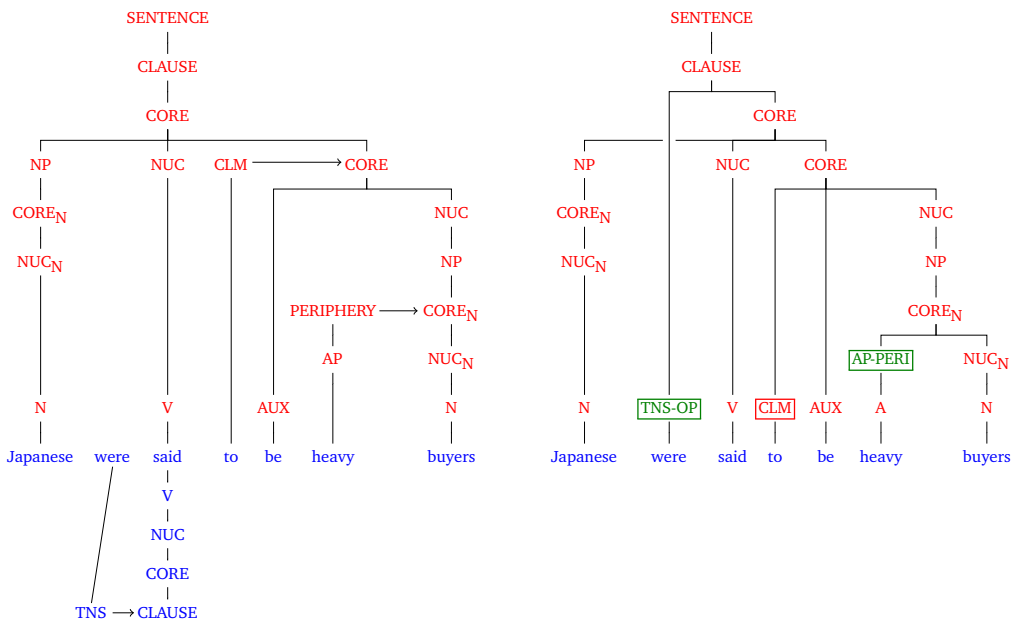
SENTENCE
CLAUSE
CORE
NP NUC CLM → CORE
CORE$_N$ NUC
NUC$_N$ NP
PERIPHERY → CORE$_N$
AP NUC$_N$
N V AUX N
Japanese were said to be heavy buyers
V
NUC
CORE
TNS → CLAUSE

SENTENCE
CLAUSE
CORE
NP NUC CORE
CORE$_N$ NUC
NUC$_N$ NP
CORE$_N$
AP-PERI NUC$_N$
N TNS-OP V CLM AUX A N
Japanese were said to be heavy buyers